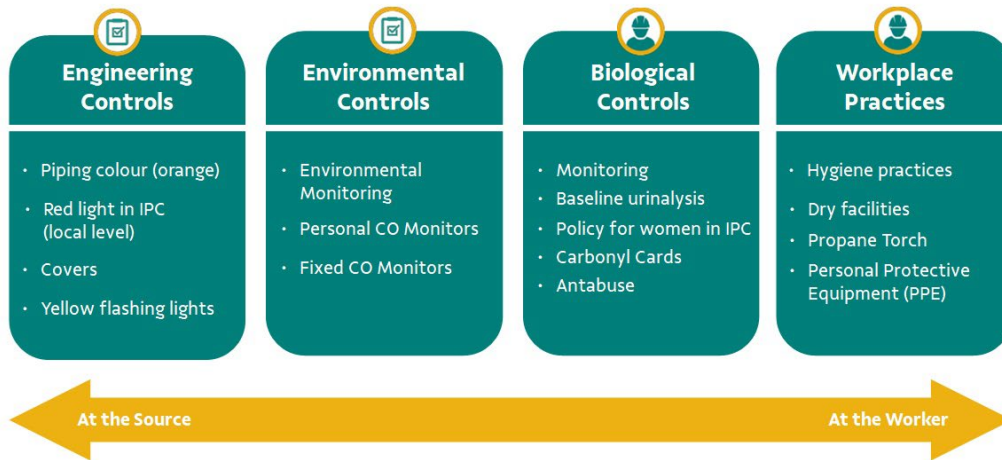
Engineering Controls

- Piping colour (orange)
- Red light in IPC (local level)
- Covers
- Yellow flashing lights

Environmental Controls

- Environmental Monitoring
- Personal CO Monitors
- Fixed CO Monitors

Biological Controls

- Monitoring
- Baseline urinalysis
- Policy for women in IPC
- Carbonyl Cards
- Antabuse

Workplace Practices

- Hygiene practices
- Dry facilities
- Propane Torch
- Personal Protective Equipment (PPE)

At the Source

At the Worker